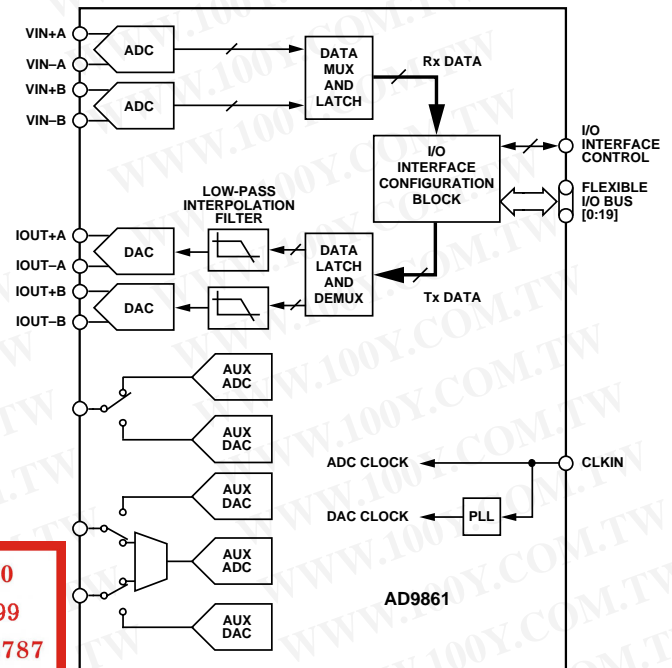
VIN+A
VIN–A
VIN+B
VIN–B
ADC
ADC
DATA MUX AND LATCH
Rx DATA
I/O INTERFACE CONFIGURATION BLOCK
I/O INTERFACE CONTROL
FLEXIBLE I/O BUS [0:19]
LOW-PASS INTERPOLATION FILTER
IOUT+A
IOUT–A
IOUT+B
IOUT–B
DAC
DAC
DATA LATCH AND DEMUX
Tx DATA
AUX ADC
AUX DAC
AUX DAC
AUX ADC
AUX DAC
ADC CLOCK
CLKIN
DAC CLOCK
PLL
AD9861
WWW.100Y.COM.TW
0
99
787